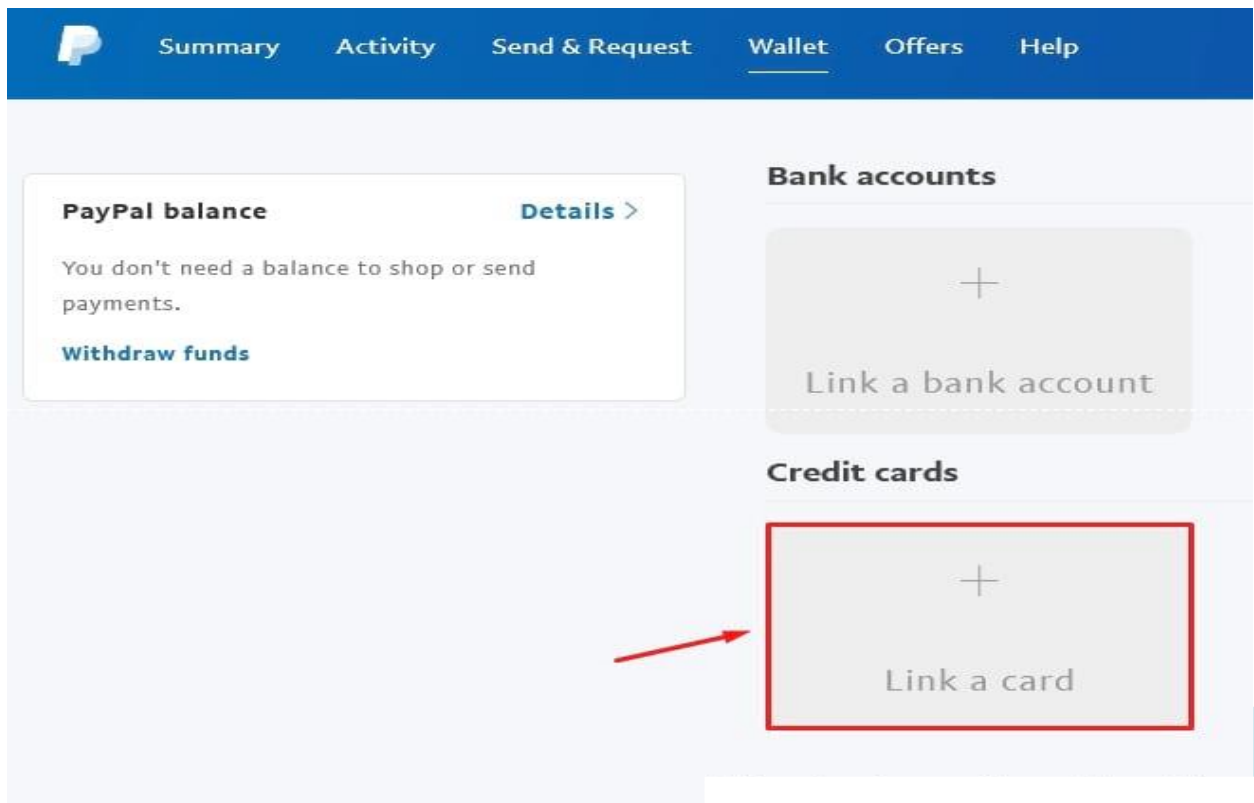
Summary Activity Send & Request Wallet Offers Help

PayPal balance

Details >

You don't need a balance to shop or send payments.

Withdraw funds

Bank accounts

+

Link a bank account

Credit cards

+

Link a card